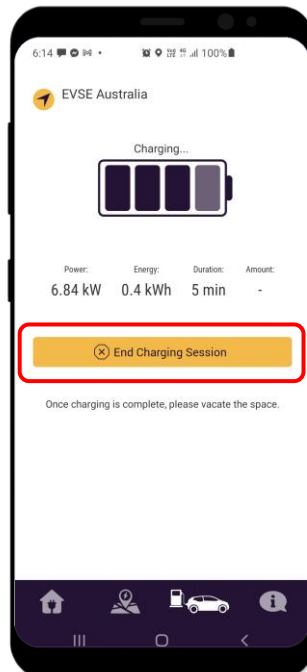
6:14 100%

EVSE Australia

Charging...

| Power: | Energy: | Duration: | Amount: |
|---|---|---|---|
| 6.84 kW | 0.4 kWh | 5 min | - |

End Charging Session

Once charging is complete, please vacate the space.